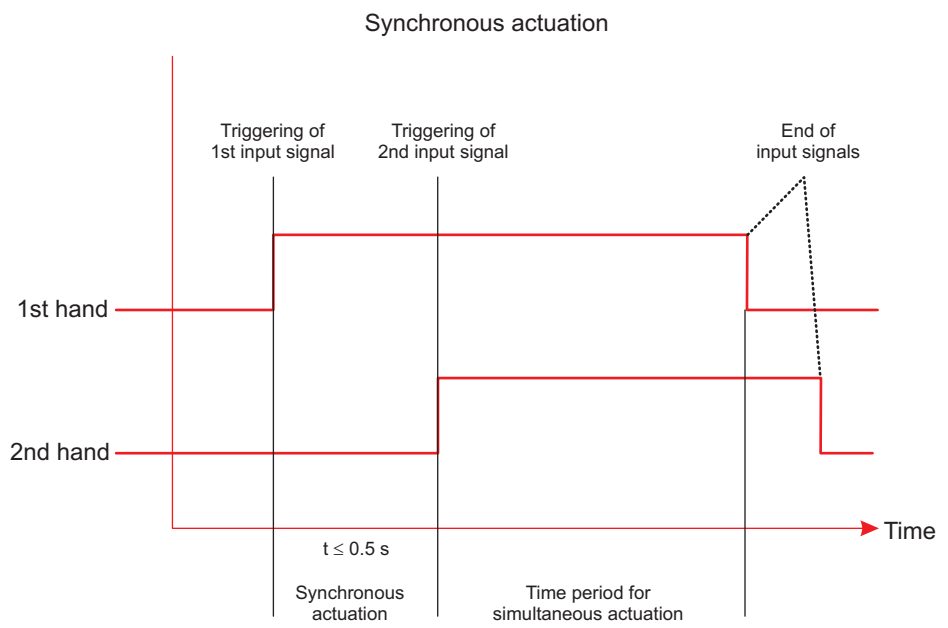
Synchronous actuation

Triggering of 1st input signal

Triggering of 2nd input signal

End of input signals

1st hand

2nd hand

Time

$t \leq 0.5$ s

Synchronous actuation

Time period for simultaneous actuation